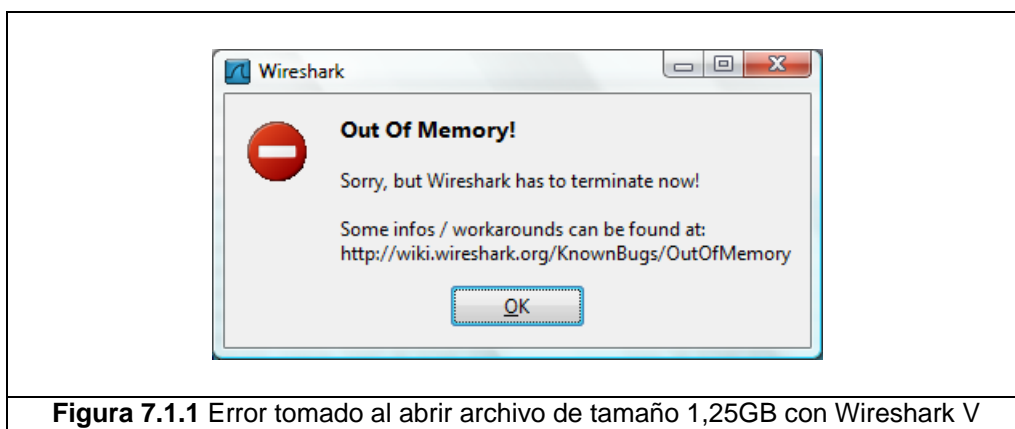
Wireshark

Out Of Memory!

Sorry, but Wireshark has to terminate now!

Some infos / workarounds can be found at:
http://wiki.wireshark.org/KnownBugs/OutOfMemory

OK

**Figura 7.1.1** Error tomado al abrir archivo de tamaño 1,25GB con Wireshark V